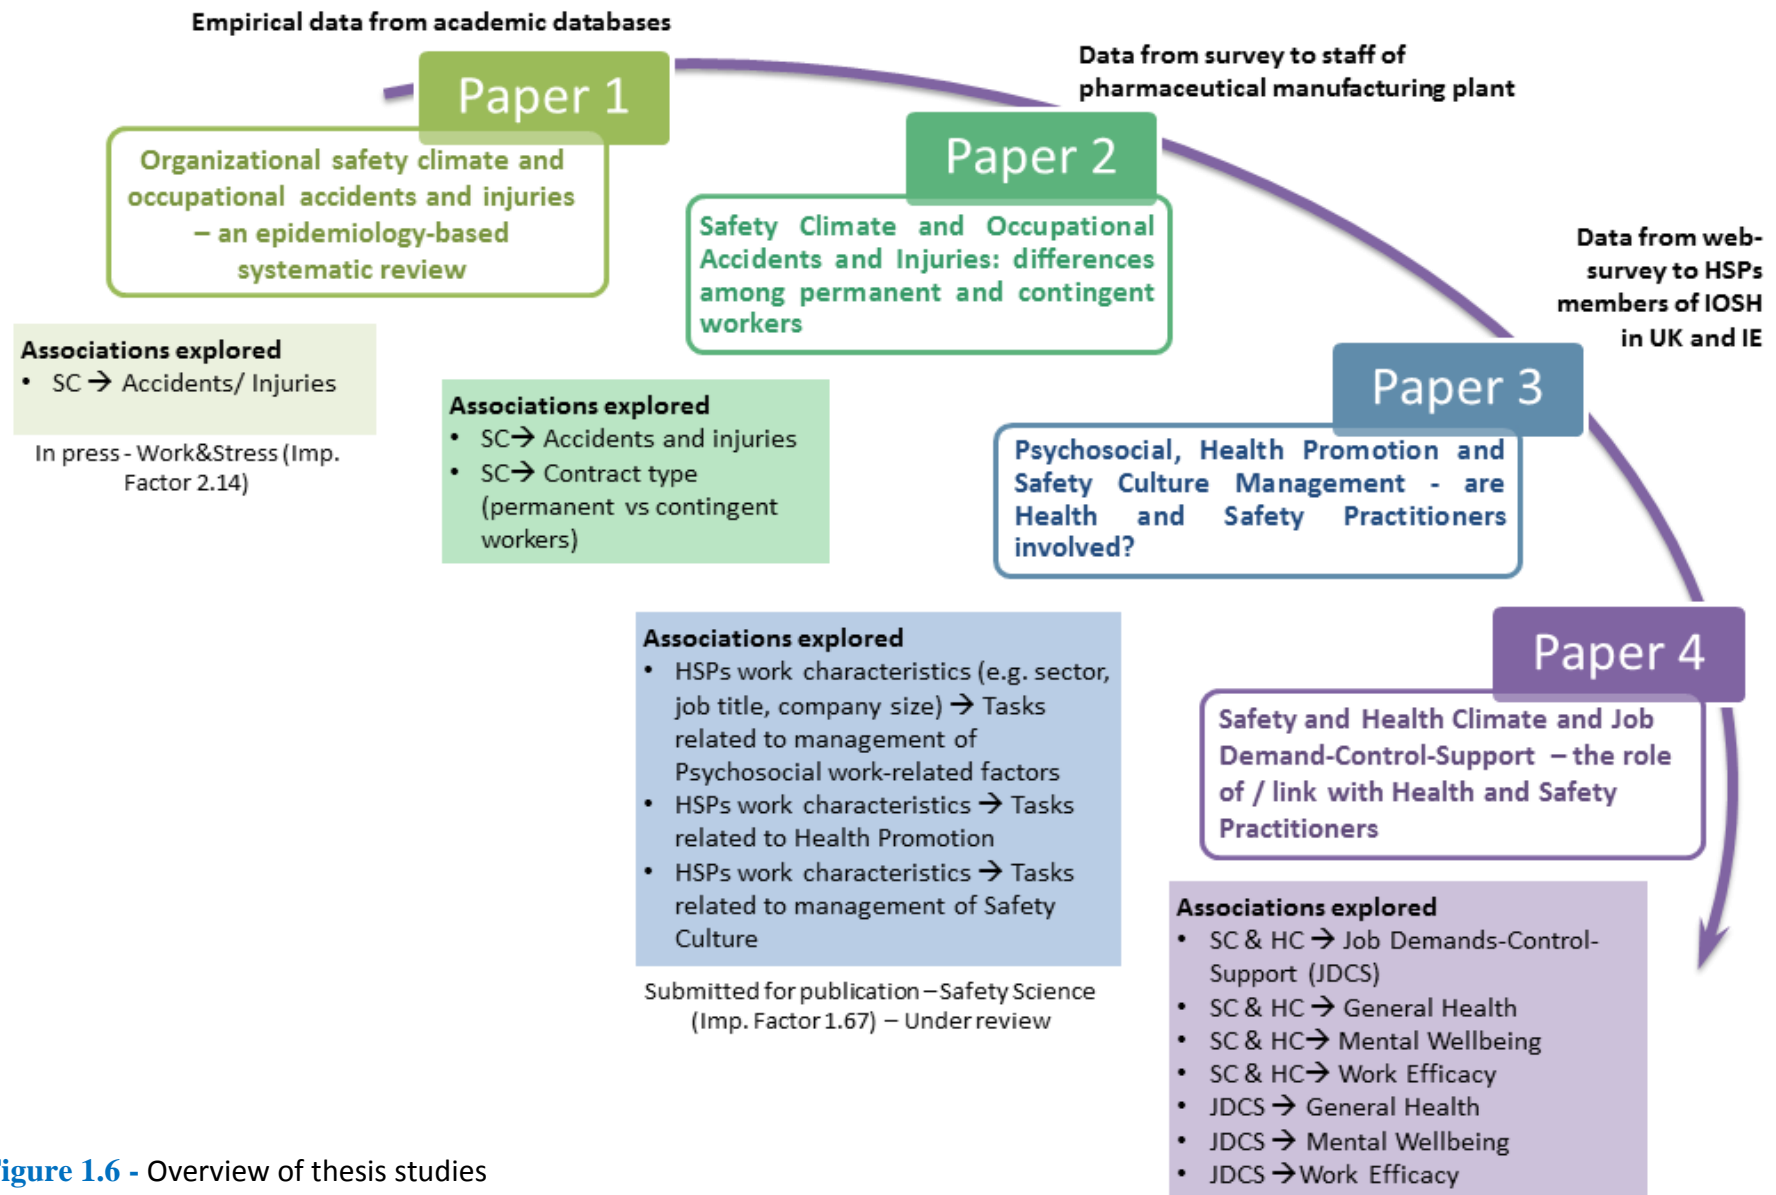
Empirical data from academic databases

Paper 1

Organizational safety climate and occupational accidents and injuries – an epidemiology-based systematic review

Associations explored
• SC → Accidents/ Injuries

In press - Work&Stress (Imp. Factor 2.14)

Data from survey to staff of pharmaceutical manufacturing plant

Paper 2

Safety Climate and Occupational Accidents and Injuries: differences among permanent and contingent workers

Associations explored
• SC→ Accidents and injuries
• SC→ Contract type (permanent vs contingent workers)

Data from web-survey to HSPs members of IOSH in UK and IE

Paper 3

Psychosocial, Health Promotion and Safety Culture Management - are Health and Safety Practitioners involved?

Associations explored
• HSPs work characteristics (e.g. sector, job title, company size) → Tasks related to management of Psychosocial work-related factors
• HSPs work characteristics → Tasks related to Health Promotion
• HSPs work characteristics → Tasks related to management of Safety Culture

Submitted for publication – Safety Science (Imp. Factor 1.67) – Under review

Paper 4

Safety and Health Climate and Job Demand-Control-Support – the role of / link with Health and Safety Practitioners

Associations explored
• SC & HC → Job Demands-Control-Support (JDCS)
• SC & HC → General Health
• SC & HC→ Mental Wellbeing
• SC & HC→ Work Efficacy
• JDCS → General Health
• JDCS → Mental Wellbeing
• JDCS →Work Efficacy

igure 1.6 - Overview of thesis studies